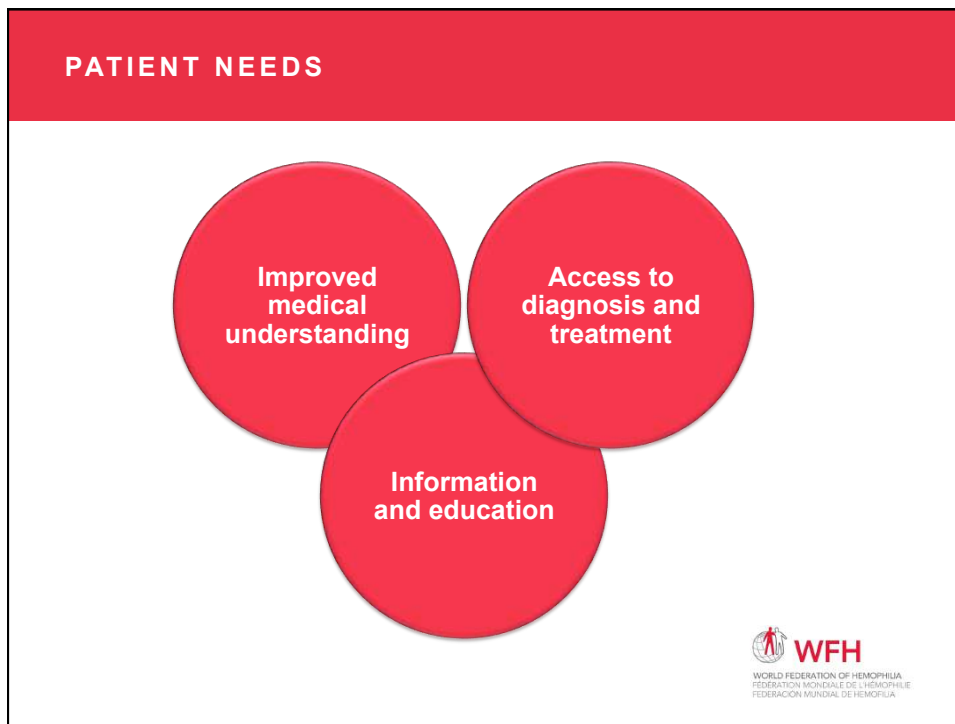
PATIENT NEEDS

Improved medical understanding

Access to diagnosis and treatment

Information and education

WFH
WORLD FEDERATION OF HEMOPHILIA
FÉDÉRATION MONDIALE DE L'HÉMOPHILIE
FEDERACIÓN MUNDIAL DE HEMOFILIA